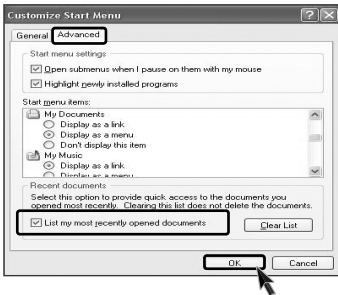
Customize Start Menu

General Advanced

Start menu settings

Open submenus when I pause on them with my mouse

Highlight newly installed programs

Start menu items:

My Documents

Display as a link

Display as a menu

Don't display this item

My Music

Display as a link

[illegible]

Recent documents

Select this option to provide quick access to the documents you opened most recently. Clearing this list does not delete the documents.

List my most recently opened documents

Clear List

OK

Cancel